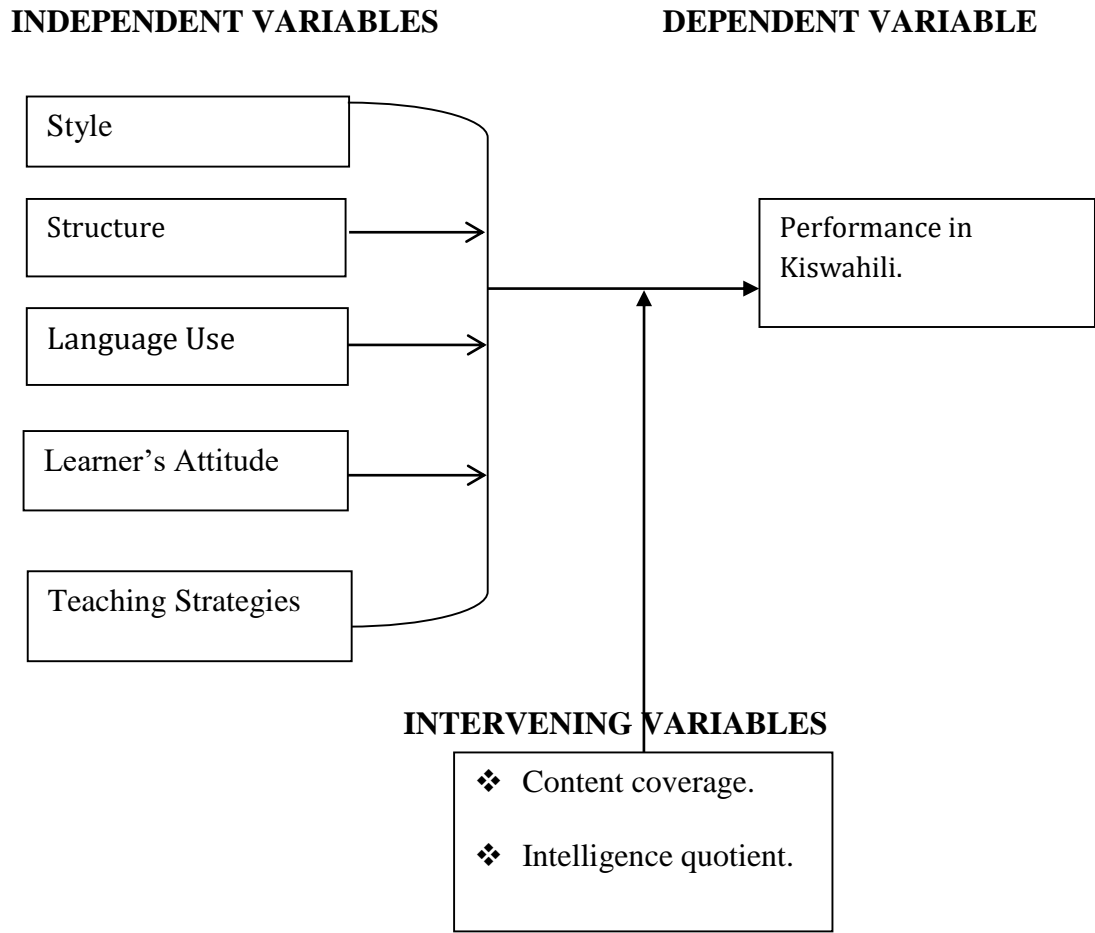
INDEPENDENT VARIABLES

DEPENDENT VARIABLE

Style

Structure

Language Use

Learner's Attitude

Teaching Strategies

Performance in Kiswahili.

INTERVENING VARIABLES

❖ Content coverage.

❖ Intelligence quotient.